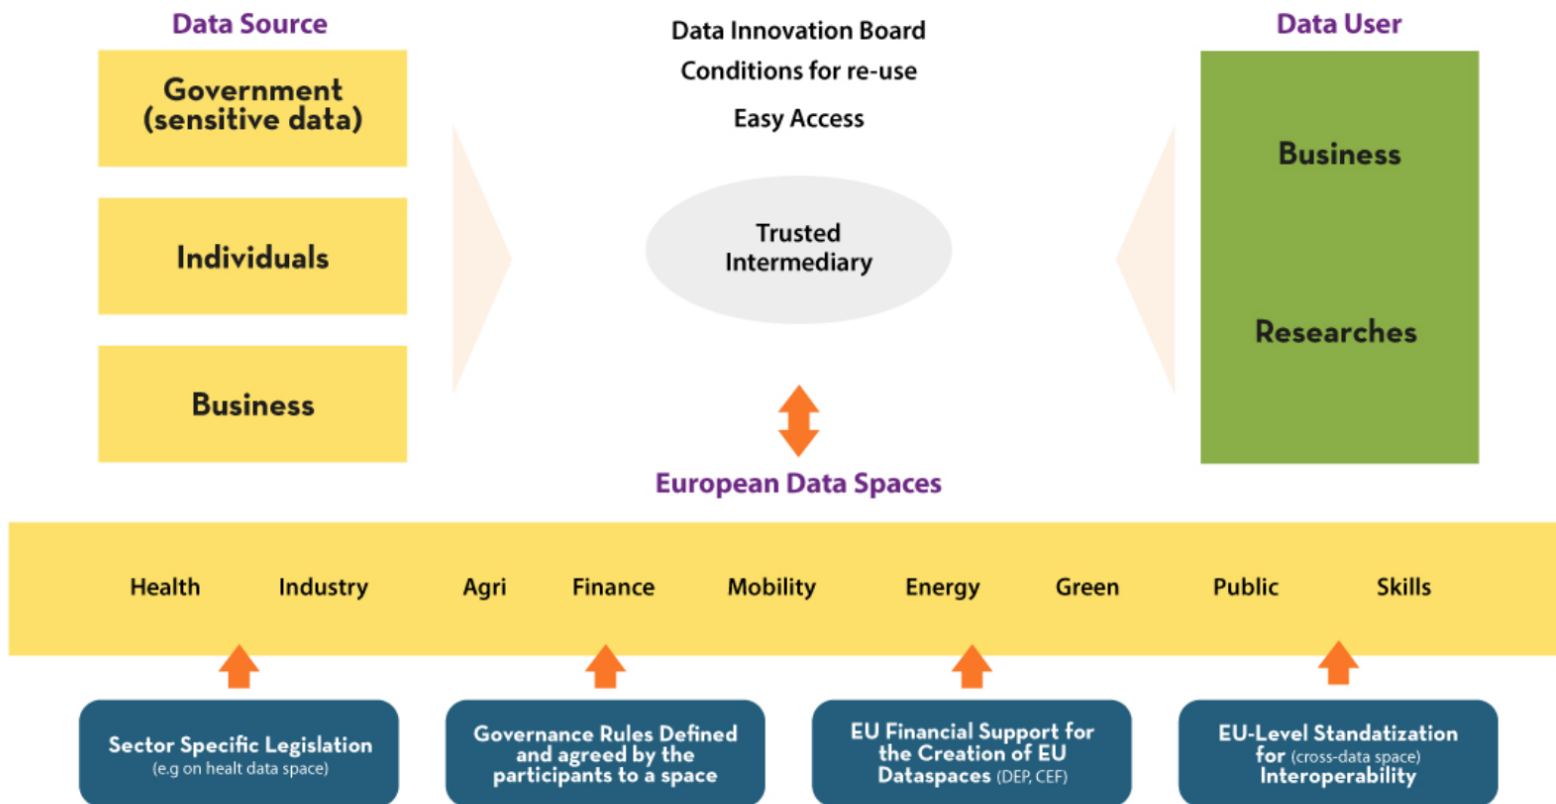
Data Source

Government (sensitive data)

Individuals

Business

Data Innovation Board

Conditions for re-use

Easy Access

Trusted Intermediary

Data User

Business

Researches

European Data Spaces

Health Industry Agri Finance Mobility Energy Green Public Skills

Sector Specific Legislation (e.g on healt data space)

Governance Rules Defined and agreed by the participants to a space

EU Financial Support for the Creation of EU Dataspaces (DEP, CEF)

EU-Level Standatization for (cross-data space) Interoperability